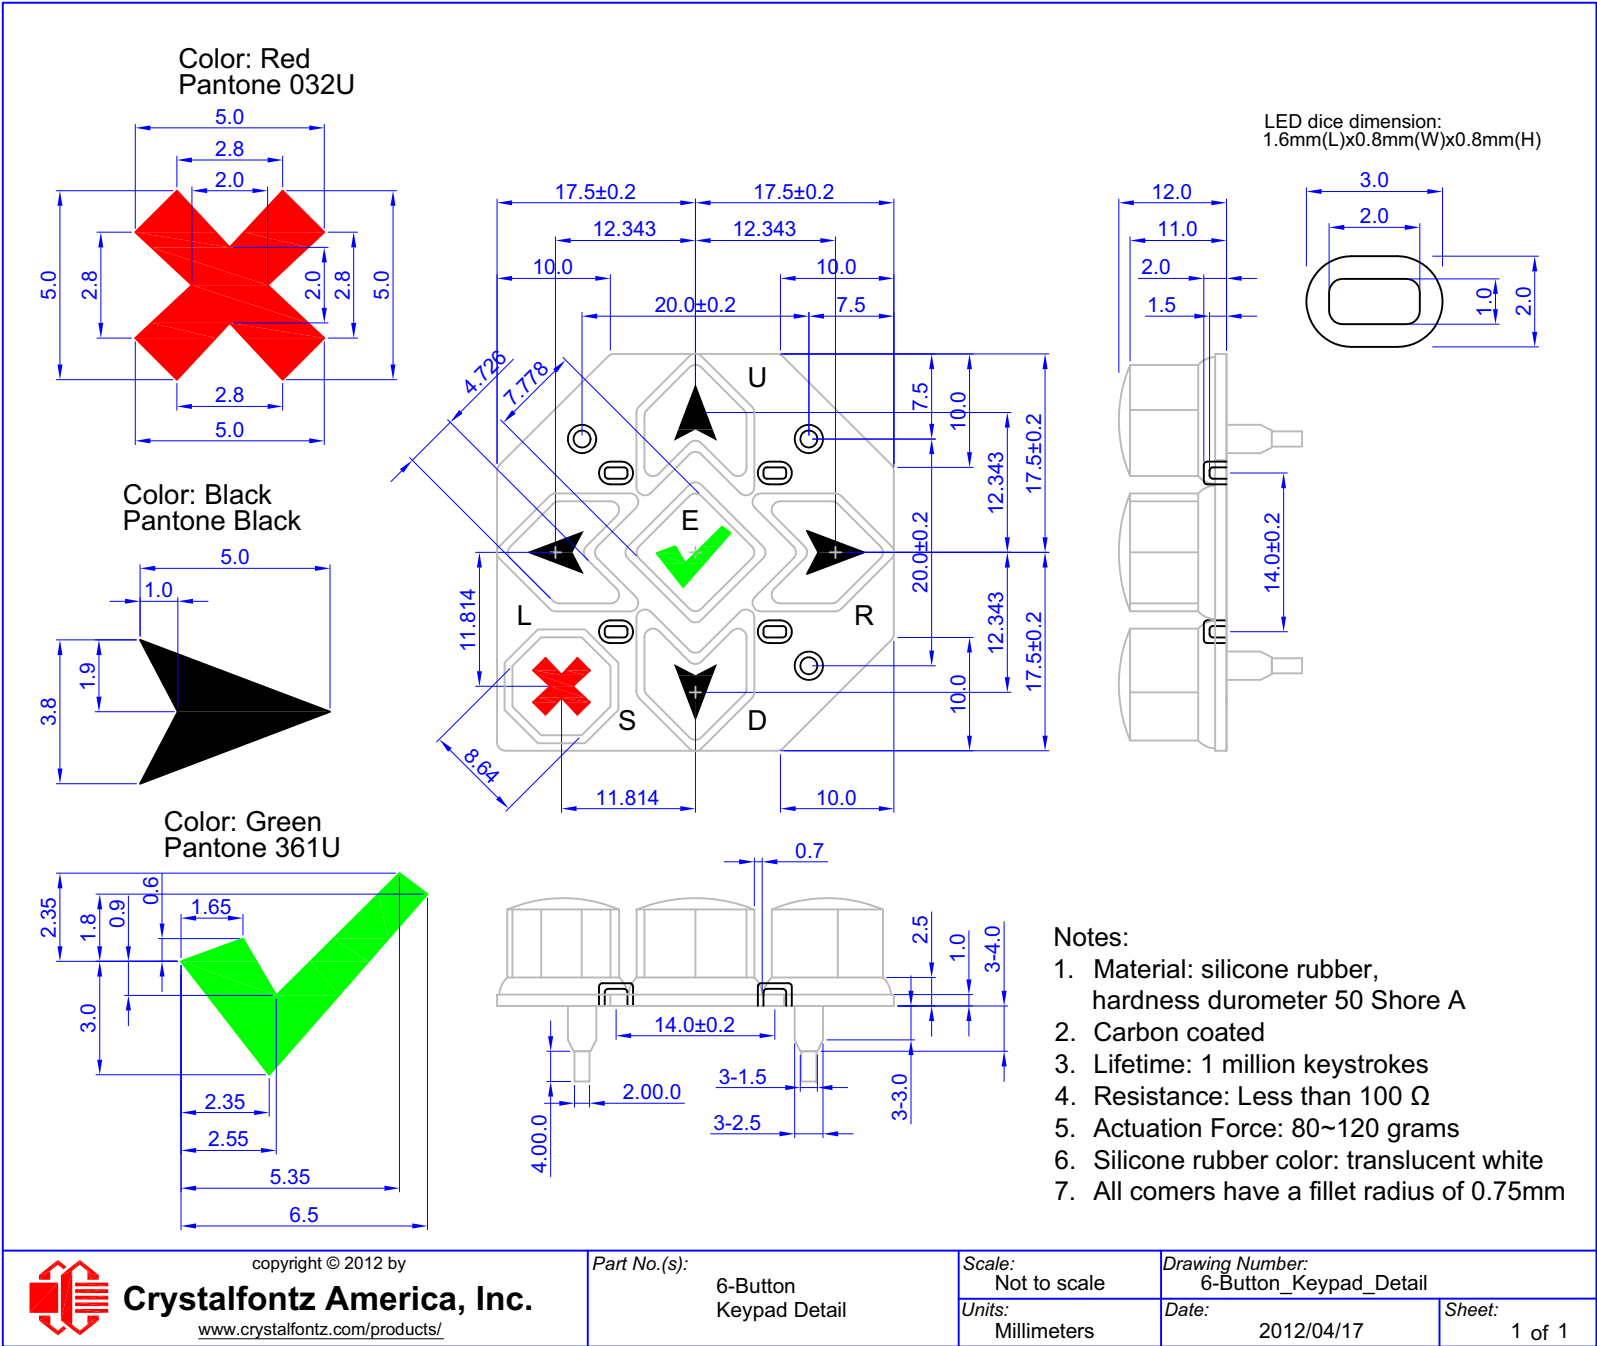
Color: Red
Pantone 032U

5.0
2.8
2.0
5.0 2.8 2.0 2.8 5.0
2.8
5.0

Color: Black
Pantone Black

5.0
1.0
3.8 1.9

Color: Green
Pantone 361U

2.35 1.8 0.9 0.6 1.65
3.0
2.35
2.55
5.35
6.5

17.5±0.2 17.5±0.2
12.343 12.343
10.0 10.0
20.0±0.2 7.5
4.726
7.778
U
7.5 10.0 12.343 17.5±0.2
E
L R
11.814
20.0±0.2
12.343 17.5±0.2
S D
10.0
8.64
11.814 10.0

LED dice dimension:
1.6mm(L)x0.8mm(W)x0.8mm(H)

12.0
11.0
2.0
1.5
3.0
2.0
1.0 2.0
14.0±0.2

0.7
2.5 1.0 3-4.0
14.0±0.2
3-1.5
2.00.0
3-2.5
4.00.0
3-3.0

Notes:
1. Material: silicone rubber, hardness durometer 50 Shore A
2. Carbon coated
3. Lifetime: 1 million keystrokes
4. Resistance: Less than 100 Ω
5. Actuation Force: 80~120 grams
6. Silicone rubber color: translucent white
7. All comers have a fillet radius of 0.75mm

copyright © 2012 by
Crystalfontz America, Inc.
www.crystalfontz.com/products/

Part No.(s):
6-Button
Keypad Detail

Scale:
Not to scale
Units:
Millimeters

Drawing Number:
6-Button_Keypad_Detail
Date:
2012/04/17
Sheet:
1 of 1